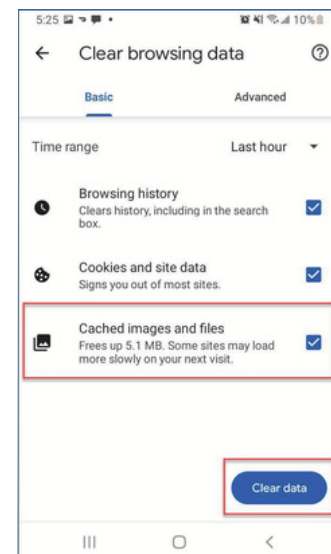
5:25
10%

Clear browsing data

Basic

Advanced

Time range

Last hour

Browsing history
Clears history, including in the search box.

Cookies and site data
Signs you out of most sites.

Cached images and files
Frees up 5.1 MB. Some sites may load more slowly on your next visit.

Clear data